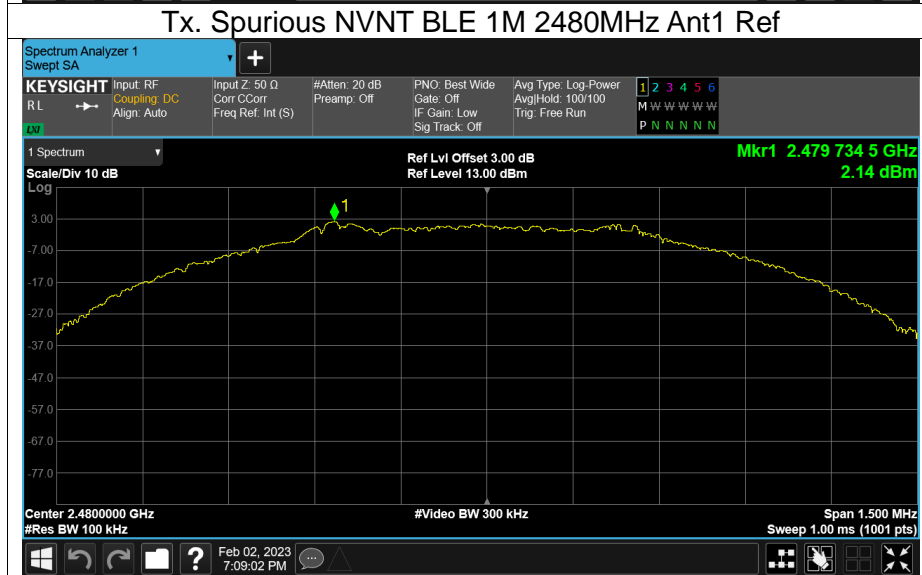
Tx. Spurious NVNT BLE 1M 2480MHz Ant1 Ref

Spectrum Analyzer 1
Swept SA

KEYSIGHT
RL
LXI

Input: RF
Coupling: DC
Align: Auto

Input Z: 50 Ω
Corr CCorr
Freq Ref: Int (S)

#Atten: 20 dB
Preamp: Off

PNO: Best Wide
Gate: Off
IF Gain: Low
Sig Track: Off

Avg Type: Log-Power
Avg|Hold: 100/100
Trig: Free Run

1 2 3 4 5 6
M W W W W W
P N N N N N

1 Spectrum

Scale/Div 10 dB
Log

Ref Lvl Offset 3.00 dB
Ref Level 13.00 dBm

Mkr1 2.479 734 5 GHz
2.14 dBm

1

3.00
-7.00
-17.0
-27.0
-37.0
-47.0
-57.0
-67.0
-77.0

Center 2.4800000 GHz
#Res BW 100 kHz

#Video BW 300 kHz

Span 1.500 MHz
Sweep 1.00 ms (1001 pts)

Feb 02, 2023
7:09:02 PM